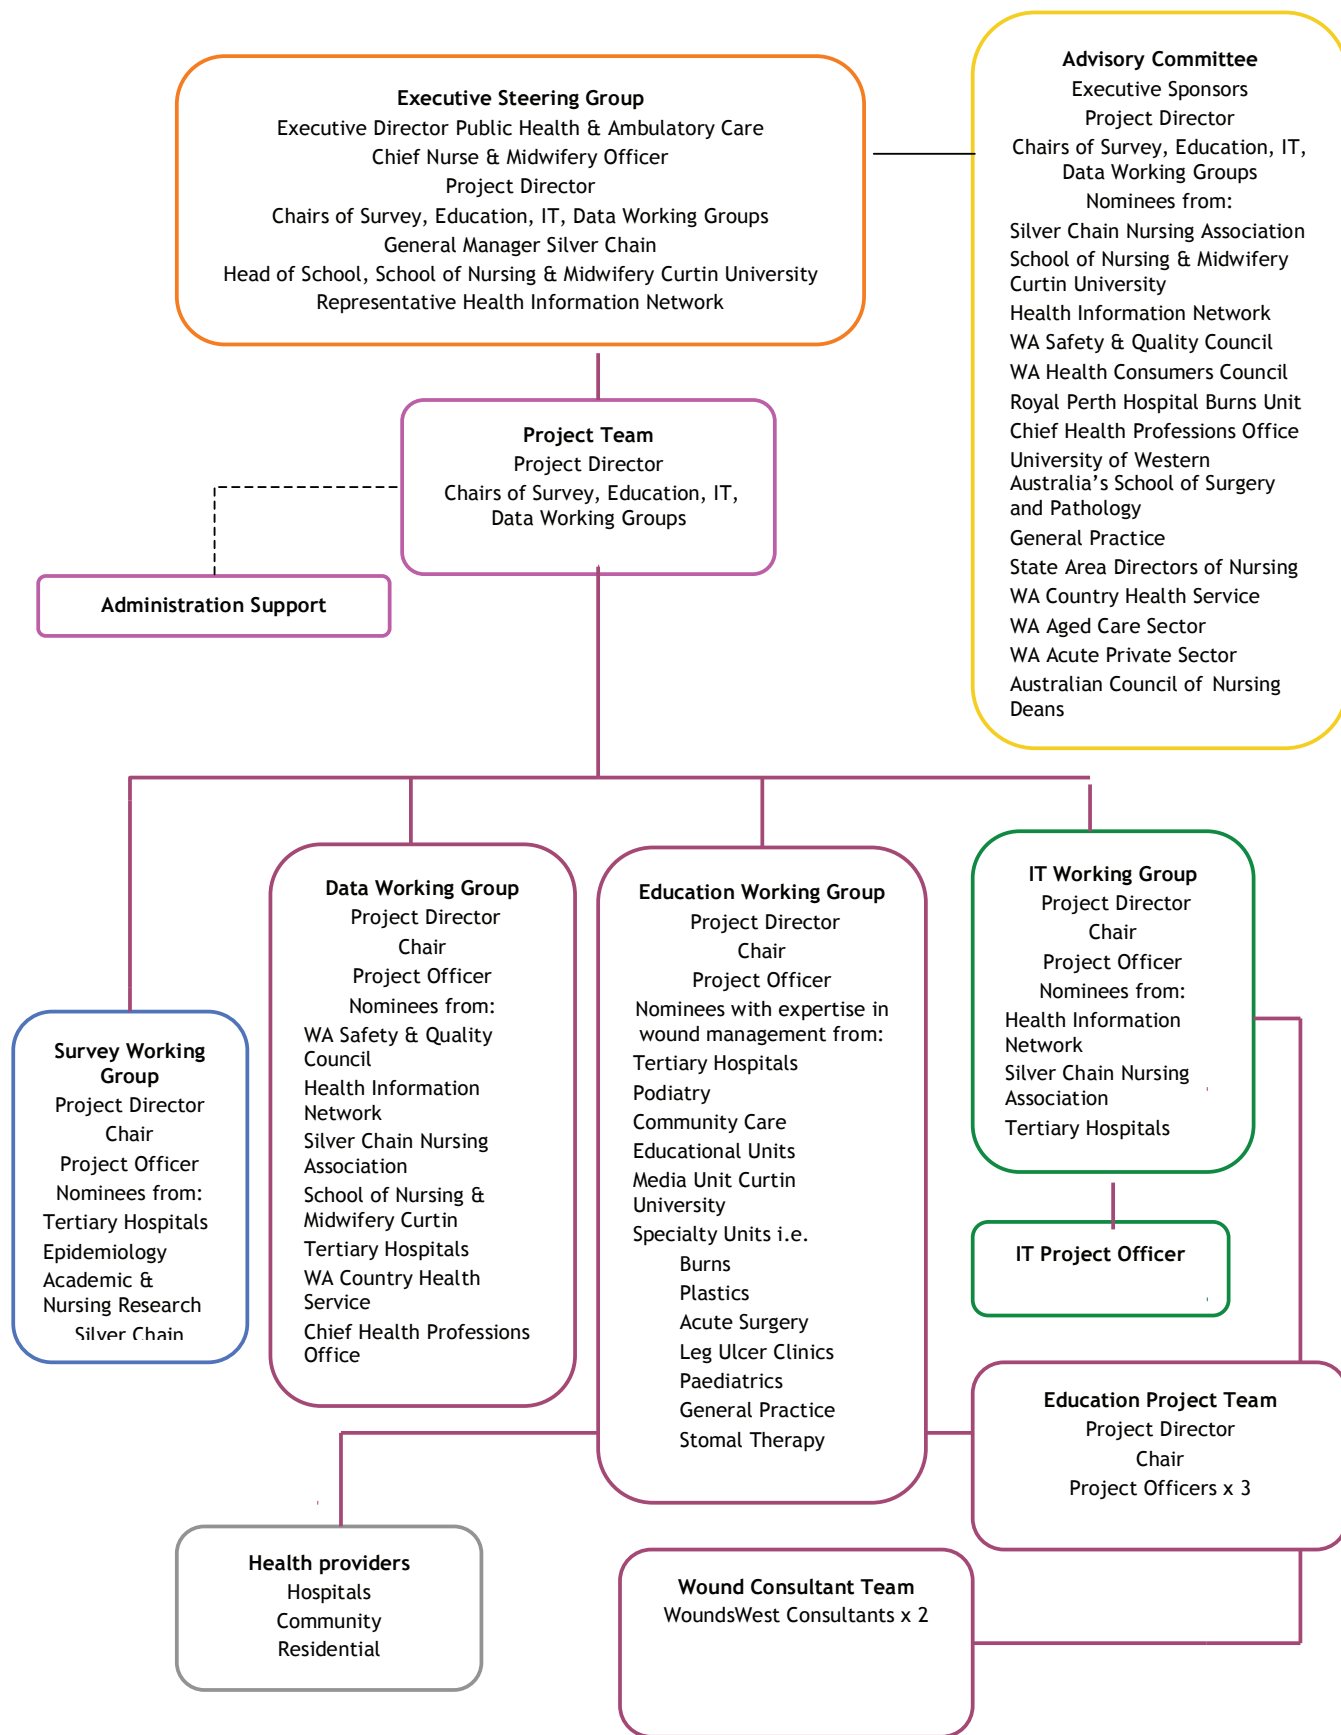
Executive Steering Group
Executive Director Public Health & Ambulatory Care
Chief Nurse & Midwifery Officer
Project Director
Chairs of Survey, Education, IT, Data Working Groups
General Manager Silver Chain
Head of School, School of Nursing & Midwifery Curtin University
Representative Health Information Network

Advisory Committee
Executive Sponsors
Project Director
Chairs of Survey, Education, IT, Data Working Groups
Nominees from:
Silver Chain Nursing Association
School of Nursing & Midwifery Curtin University
Health Information Network
WA Safety & Quality Council
WA Health Consumers Council
Royal Perth Hospital Burns Unit
Chief Health Professions Office
University of Western Australia's School of Surgery and Pathology
General Practice
State Area Directors of Nursing
WA Country Health Service
WA Aged Care Sector
WA Acute Private Sector
Australian Council of Nursing Deans

Project Team
Project Director
Chairs of Survey, Education, IT, Data Working Groups

Administration Support

Survey Working Group
Project Director
Chair
Project Officer
Nominees from:
Tertiary Hospitals
Epidemiology
Academic & Nursing Research
Silver Chain

Data Working Group
Project Director
Chair
Project Officer
Nominees from:
WA Safety & Quality Council
Health Information Network
Silver Chain Nursing Association
School of Nursing & Midwifery Curtin
Tertiary Hospitals
WA Country Health Service
Chief Health Professions Office

Education Working Group
Project Director
Chair
Project Officer
Nominees with expertise in wound management from:
Tertiary Hospitals
Podiatry
Community Care
Educational Units
Media Unit Curtin University
Specialty Units i.e.
Burns
Plastics
Acute Surgery
Leg Ulcer Clinics
Paediatrics
General Practice
Stomal Therapy

IT Working Group
Project Director
Chair
Project Officer
Nominees from:
Health Information Network
Silver Chain Nursing Association
Tertiary Hospitals

IT Project Officer

Education Project Team
Project Director
Chair
Project Officers x 3

Health providers
Hospitals
Community
Residential

Wound Consultant Team
WoundsWest Consultants x 2